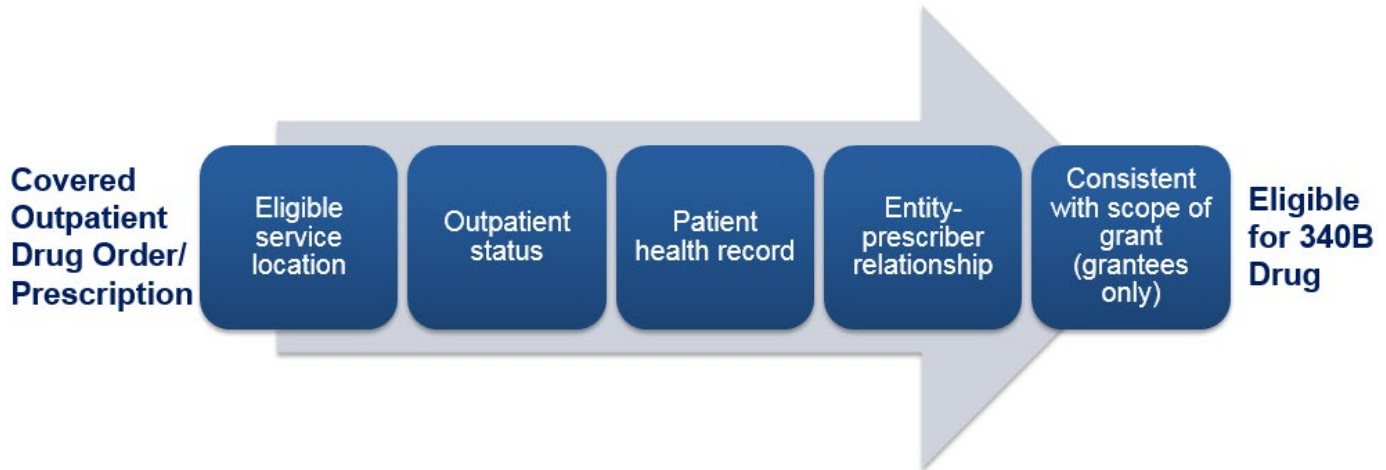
Covered Outpatient Drug Order/ Prescription

Eligible service location

Outpatient status

Patient health record

Entity-prescriber relationship

Consistent with scope of grant (grantees only)

Eligible for 340B Drug